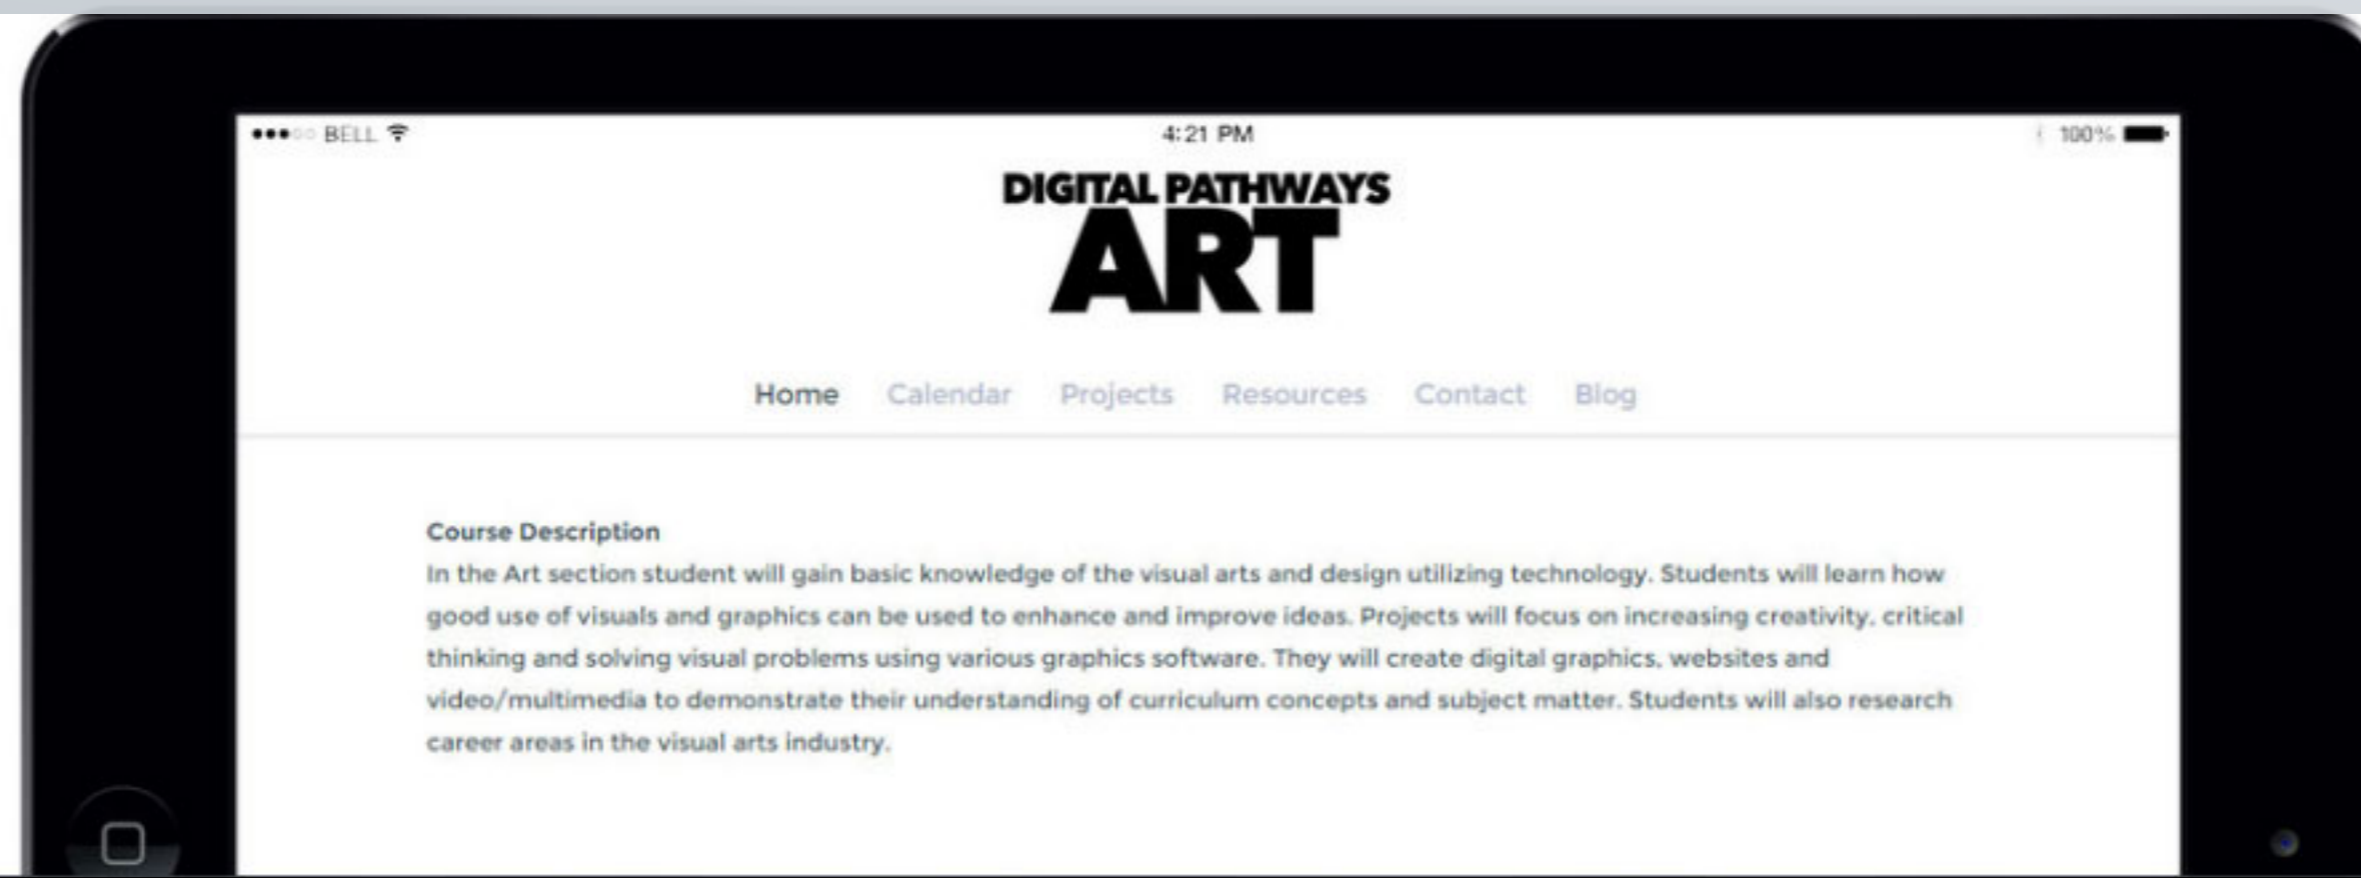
BELL 4:21 PM 100%

DIGITAL PATHWAYS
ART

Home Calendar Projects Resources Contact Blog

Course Description
In the Art section student will gain basic knowledge of the visual arts and design utilizing technology. Students will learn how good use of visuals and graphics can be used to enhance and improve ideas. Projects will focus on increasing creativity, critical thinking and solving visual problems using various graphics software. They will create digital graphics, websites and video/multimedia to demonstrate their understanding of curriculum concepts and subject matter. Students will also research career areas in the visual arts industry.